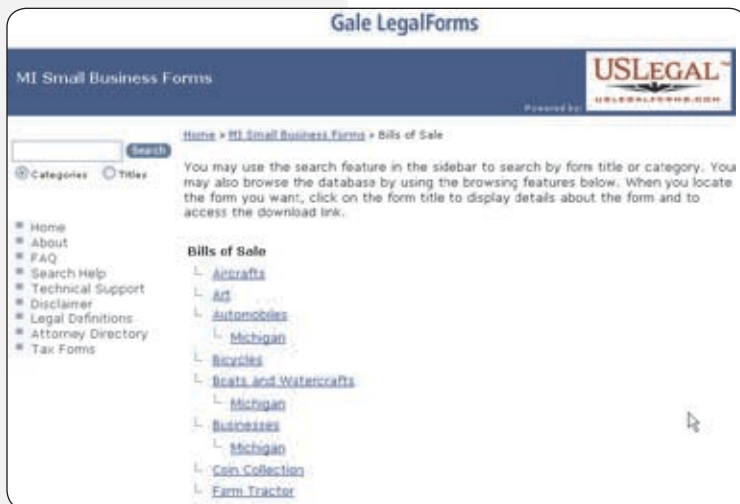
Gale LegalForms

MI Small Business Forms

USLEGAL™
Powered by USLEGALFORMS.COM

Search
Categories Titles

Home
About
FAQ
Search Help
Technical Support
Disclaimer
Legal Definitions
Attorney Directory
Tax Forms

Home > MI Small Business Forms > Bills of Sale

You may use the search feature in the sidebar to search by form title or category. You may also browse the database by using the browsing features below. When you locate the form you want, click on the form title to display details about the form and to access the download link.

Bills of Sale
Aircrafts
Art
Automobiles
Michigan
Bicycles
Boats and Watercrafts
Michigan
Businesses
Michigan
Coin Collection
Farm Tractor